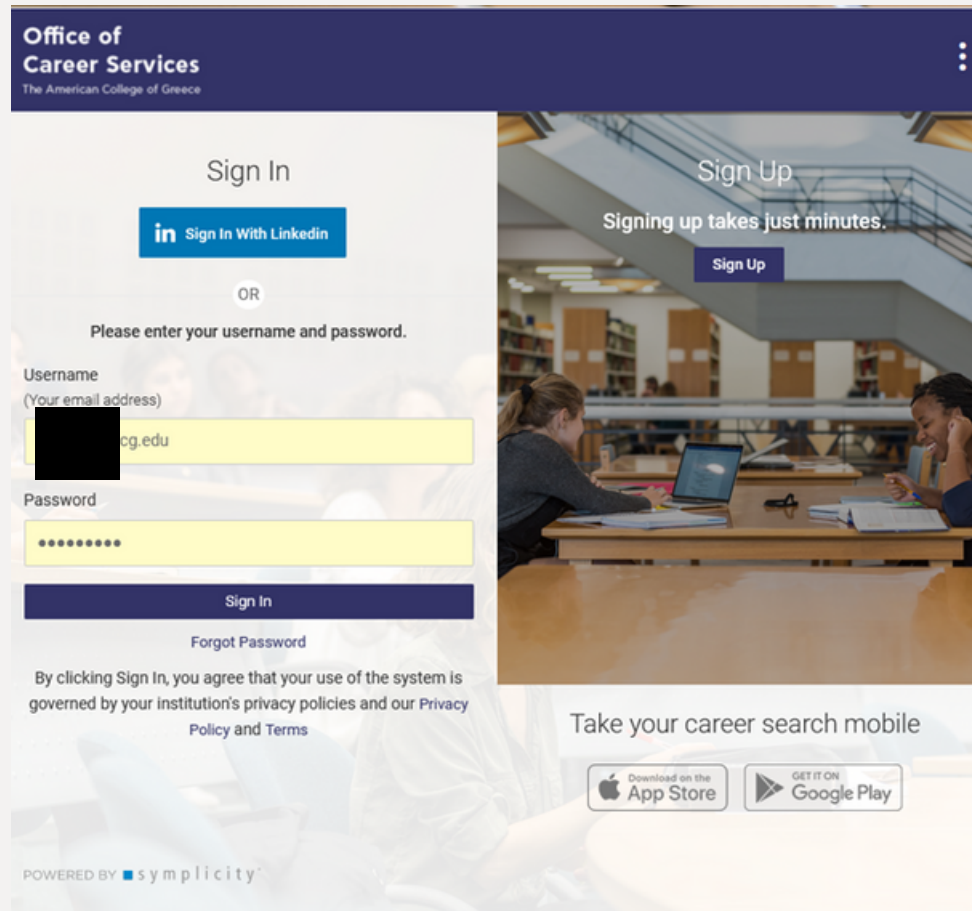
Office of
Career Services
The American College of Greece

Sign In

in Sign In With Linkedin

OR

Please enter your username and password.

Username
(Your email address)

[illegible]cg.edu

Password

••••••••••

Sign In

Forgot Password

By clicking Sign In, you agree that your use of the system is governed by your institution's privacy policies and our Privacy Policy and Terms

Sign Up

Signing up takes just minutes.

Sign Up

Take your career search mobile

Download on the App Store

GET IT ON Google Play

POWERED BY symplicity